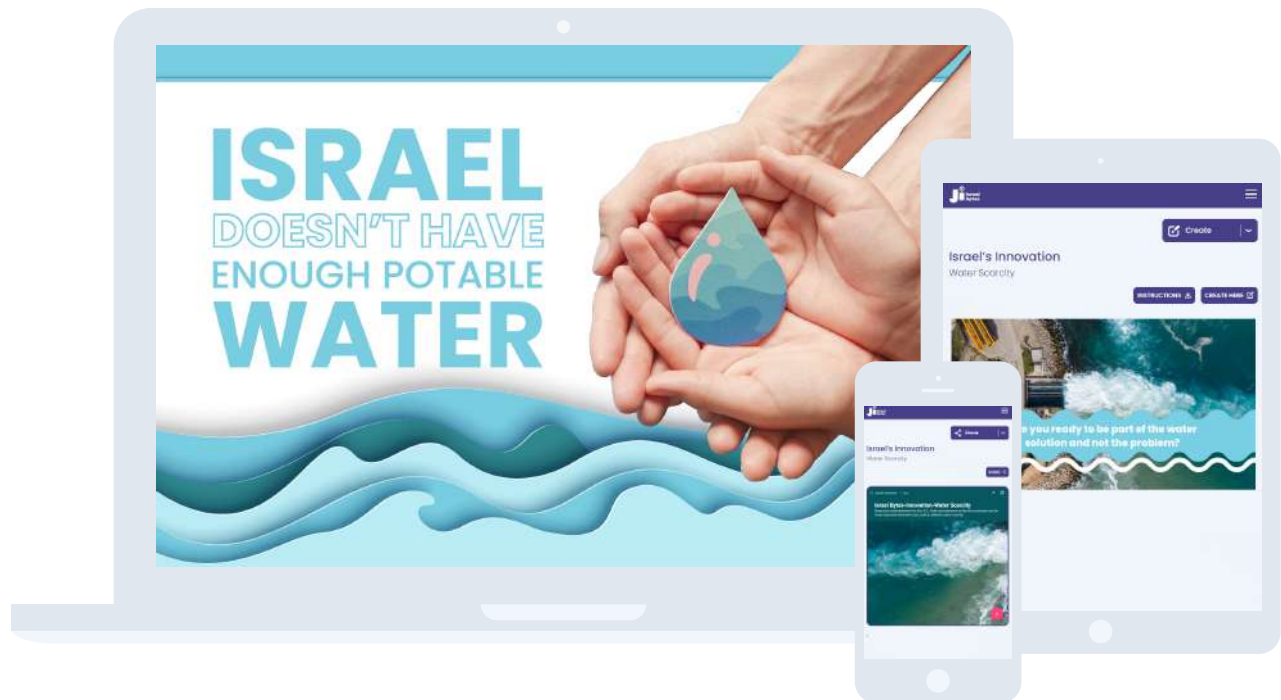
ISRAEL DOESN'T HAVE ENOUGH POTABLE WATER

Israel Bytes

Create

Israel's Innovation

Water Scarcity

INSTRUCTIONS

CREATE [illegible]

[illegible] you ready to be part of the water solution and not the problem?

Israel Bytes

Share

Israel's Innovation

Water Scarcity

Israel Bytes-Innovation-Water Scarcity

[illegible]